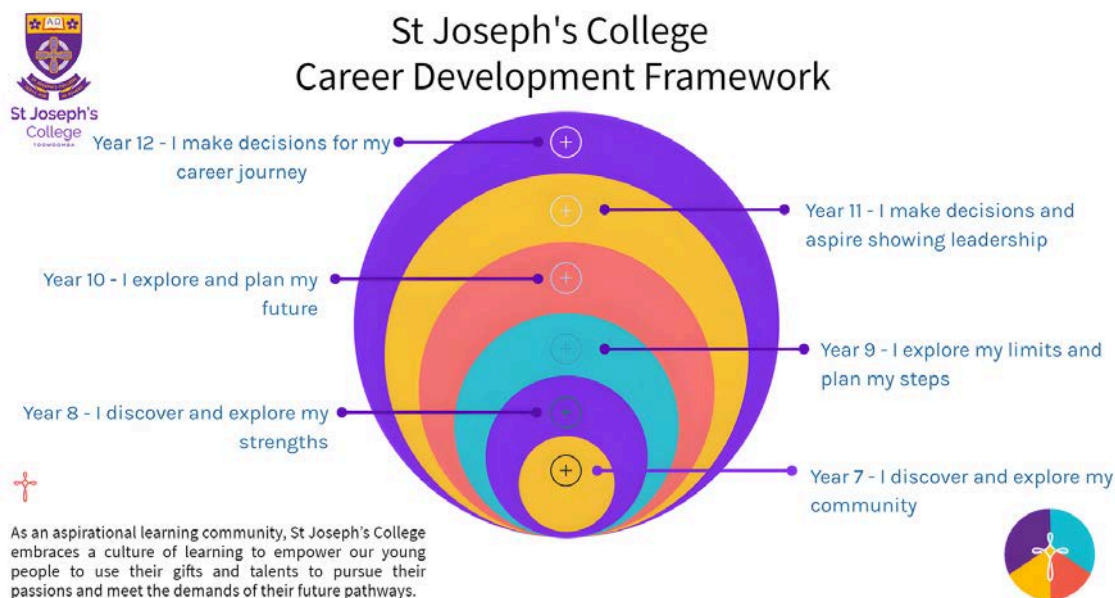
AD

St Joseph's College TOOWOOMBA

St Joseph's College
Career Development Framework

Year 12 - I make decisions for my career journey

Year 11 - I make decisions and aspire showing leadership

Year 10 - I explore and plan my future

Year 9 - I explore my limits and plan my steps

Year 8 - I discover and explore my strengths

Year 7 - I discover and explore my community

As an aspirational learning community, St Joseph's College embraces a culture of learning to empower our young people to use their gifts and talents to pursue their passions and meet the demands of their future pathways.